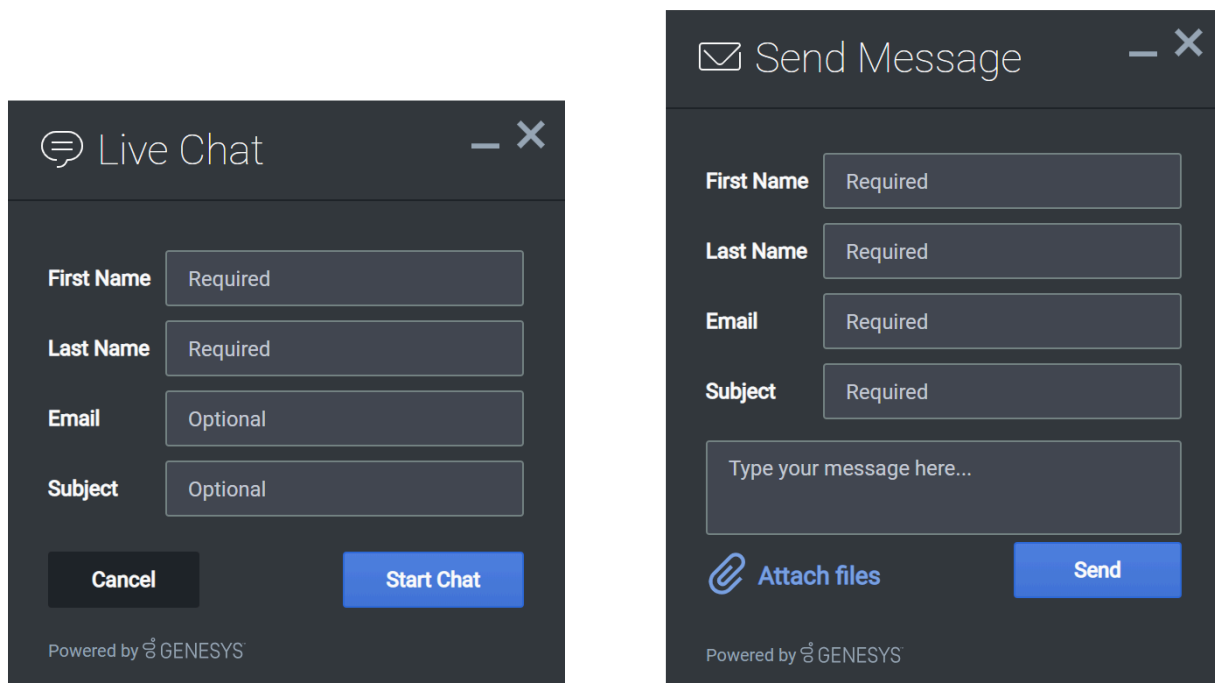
Live Chat

First Name Required

Last Name Required

Email Optional

Subject Optional

Cancel

Start Chat

Powered by GENESYS

Send Message

First Name Required

Last Name Required

Email Required

Subject Required

Type your message here...

Attach files

Send

Powered by GENESYS